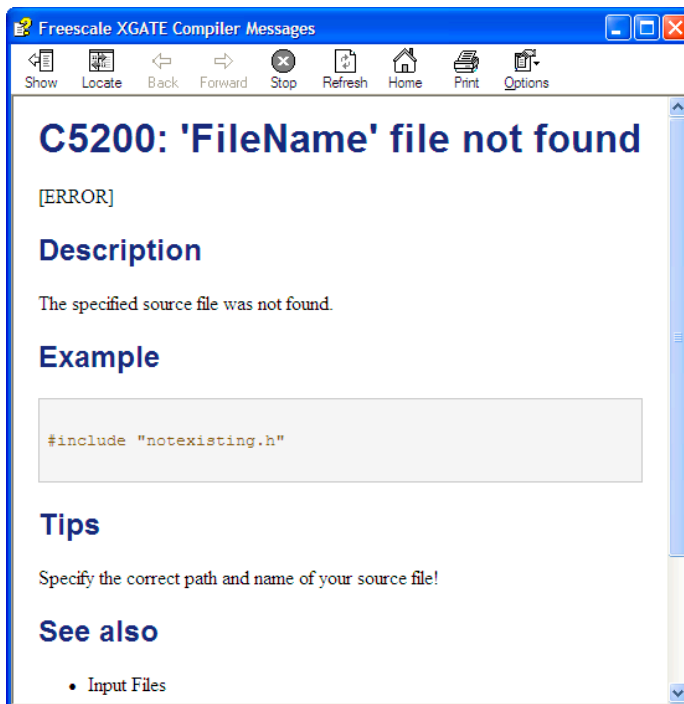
Freescale XGATE Compiler Messages

Show Locate Back Forward Stop Refresh Home Print Options

# C5200: 'FileName' file not found

[ERROR]

## Description

The specified source file was not found.

## Example

#include "notexisting.h"

## Tips

Specify the correct path and name of your source file!

## See also

- Input Files